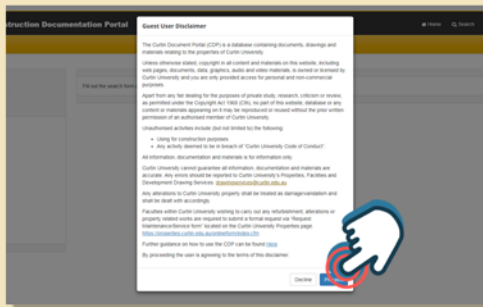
nstruction Documentation Portal

Home Search

Fill out the search form

Guest User Disclaimer

The Curtin Document Portal (CDP) is a database containing documents, drawings and materials relating to the properties of Curtin University.

Unless otherwise stated, copyright in all content and materials on this website, including web pages, documents, data, graphics, audio and video materials, is owned or licensed by Curtin University and you are only provided access for personal and non-commercial purposes.

Apart from any fair dealing for the purposes of private study, research, criticism or review, as permitted under the Copyright Act 1968 (Cth), no part of this website, database or any content or materials appearing on it may be reproduced or reused without the prior written permission of an authorised member of Curtin University.

Unauthorised activities include (but not limited to) the following:

- Using for construction purposes
- Any activity deemed to be in breach of "Curtin University Code of Conduct".

All information, documentation and materials are for information only.

Curtin University cannot guarantee all information, documentation and materials are accurate. Any errors should be reported to Curtin University's Properties, Facilities and Development Drawing Services: drawingservices@curtin.edu.au

Any alterations to Curtin University property shall be treated as damage/vandalism and shall be dealt with accordingly.

Faculties within Curtin University wishing to carry out any refurbishment, alterations or property related works are required to submit a formal request via "Request Maintenance/Service form" located on the Curtin University Properties page: https://properties.curtin.edu.au/online/forms/index.cfm

Further guidance on how to use the CDP can be found here

By proceeding the user is agreeing to the terms of this disclaimer.

Decline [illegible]